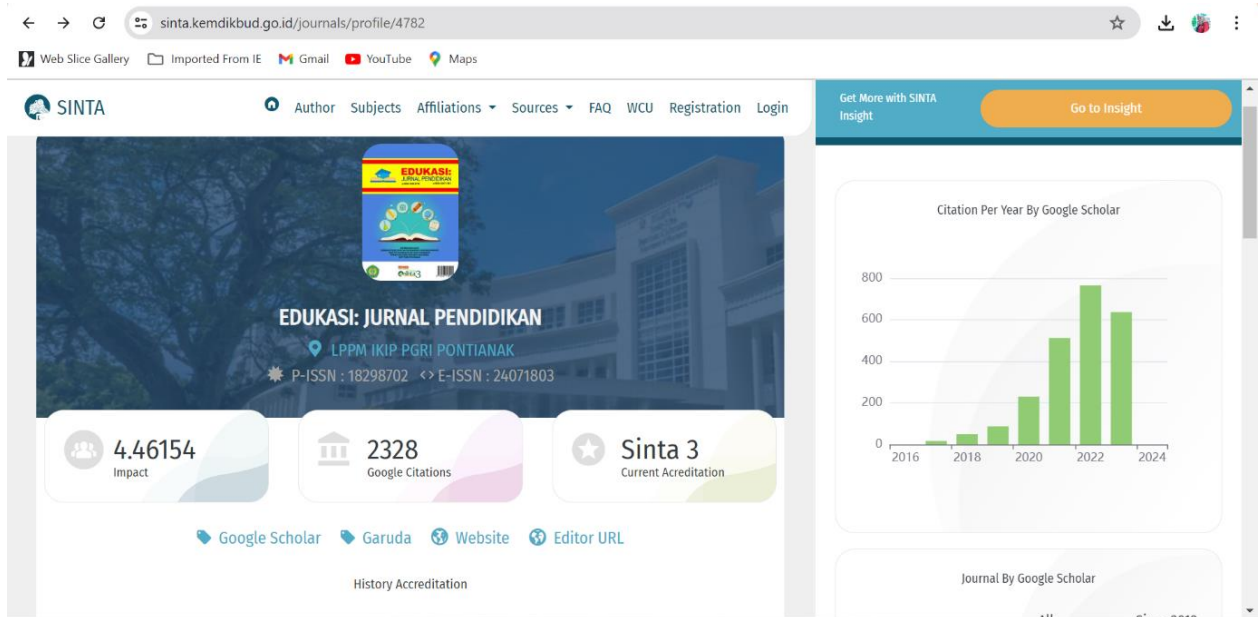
sinta.kemdikbud.go.id/journals/profile/4782

Web Slice Gallery   Imported From IE   Gmail   YouTube   Maps

SINTA   Author   Subjects   Affiliations ▾   Sources ▾   FAQ   WCU   Registration   Login

Get More with SINTA Insight   Go to Insight

EDUKASI: JURNAL PENDIDIKAN

EDUKASI: JURNAL PENDIDIKAN
LPPM IKIP PGRI PONTIANAK
P-ISSN : 18298702   <> E-ISSN : 24071803

4.46154
Impact

2328
Google Citations

Sinta 3
Current Acreditation

Google Scholar   Garuda   Website   Editor URL

History Accreditation

Citation Per Year By Google Scholar

800
600
400
200
0
2016   2018   2020   2022   2024

Journal By Google Scholar